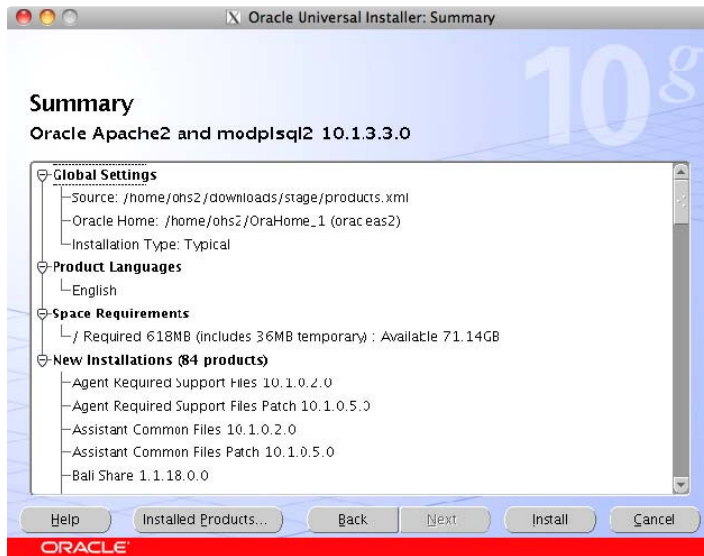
Oracle Universal Installer: Summary

10g

Summary

Oracle Apache2 and modplsql2 10.1.3.3.0

Global Settings
Source: /home/ohs2/downloads/stage/products.xml
Oracle Home: /home/ohs2/OraHome_1 (orac eas2)
Installation Type: Typical
Product Languages
English
Space Requirements
/ Required 618MB (includes 36MB temporary) : Available 71.14GB
New Installations (84 products)
Agent Required Support Files 10.1.0.2.0
Agent Required Support Files Patch 10.1.0.5.0
Assistant Common Files 10.1.0.2.0
Assistant Common Files Patch 10.1.0.5.0
Bali Share 1.1.18.0.0

Help | Installed Products... | Back | Next | Install | Cancel

ORACLE